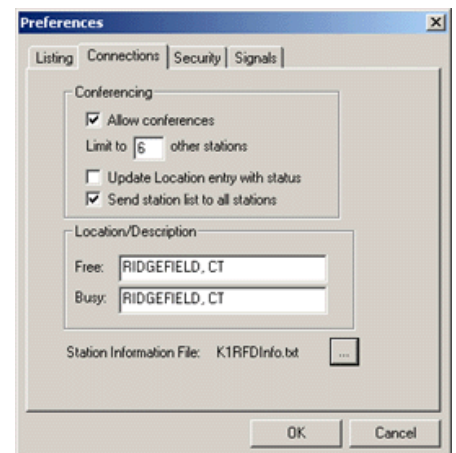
Preferences

Listing | Connections | Security | Signals

Conferencing

Allow conferences

Limit to 6 other stations

Update Location entry with status

Send station list to all stations

Location/Description

Free: RIDGEFIELD, CT

Busy: RIDGEFIELD, CT

Station Information File: K1RFDInfo.txt ...

OK Cancel